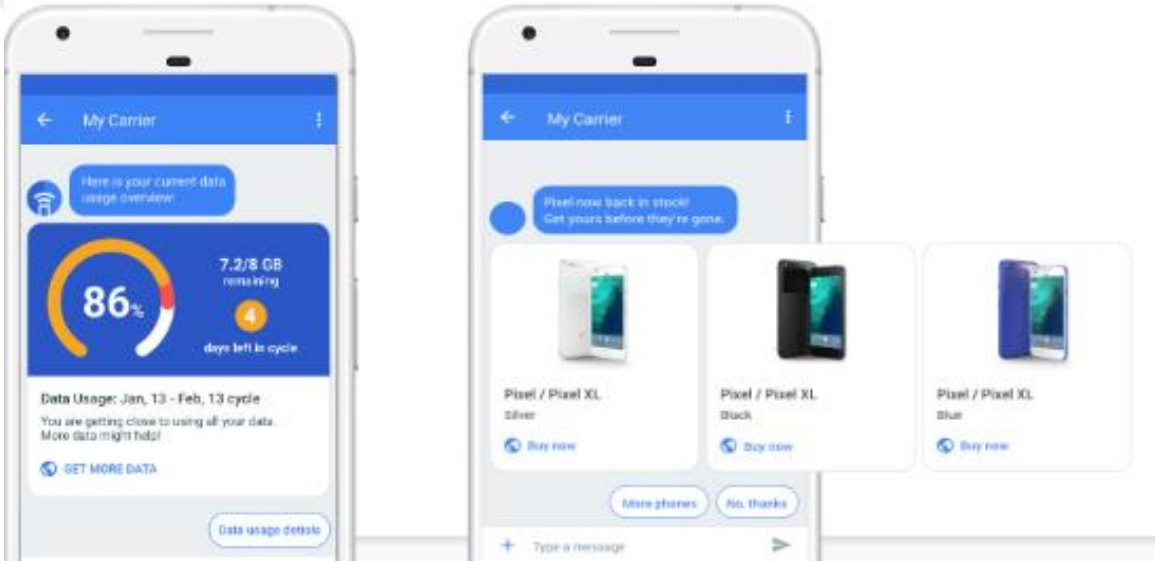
My Carrier

Here is your current data usage overview:

86%

7.2/8 GB remaining

4

days left in cycle

Data Usage: Jan, 13 - Feb, 13 cycle

You are getting close to using all your data. More data might help!

GET MORE DATA

Data usage details

My Carrier

Pixel now back in stock! Get yours before they're gone.

Pixel / Pixel XL
Silver
Buy now

Pixel / Pixel XL
Black
Buy now

Pixel / Pixel XL
Blue
Buy now

More phones

No, thanks

+ Type a message